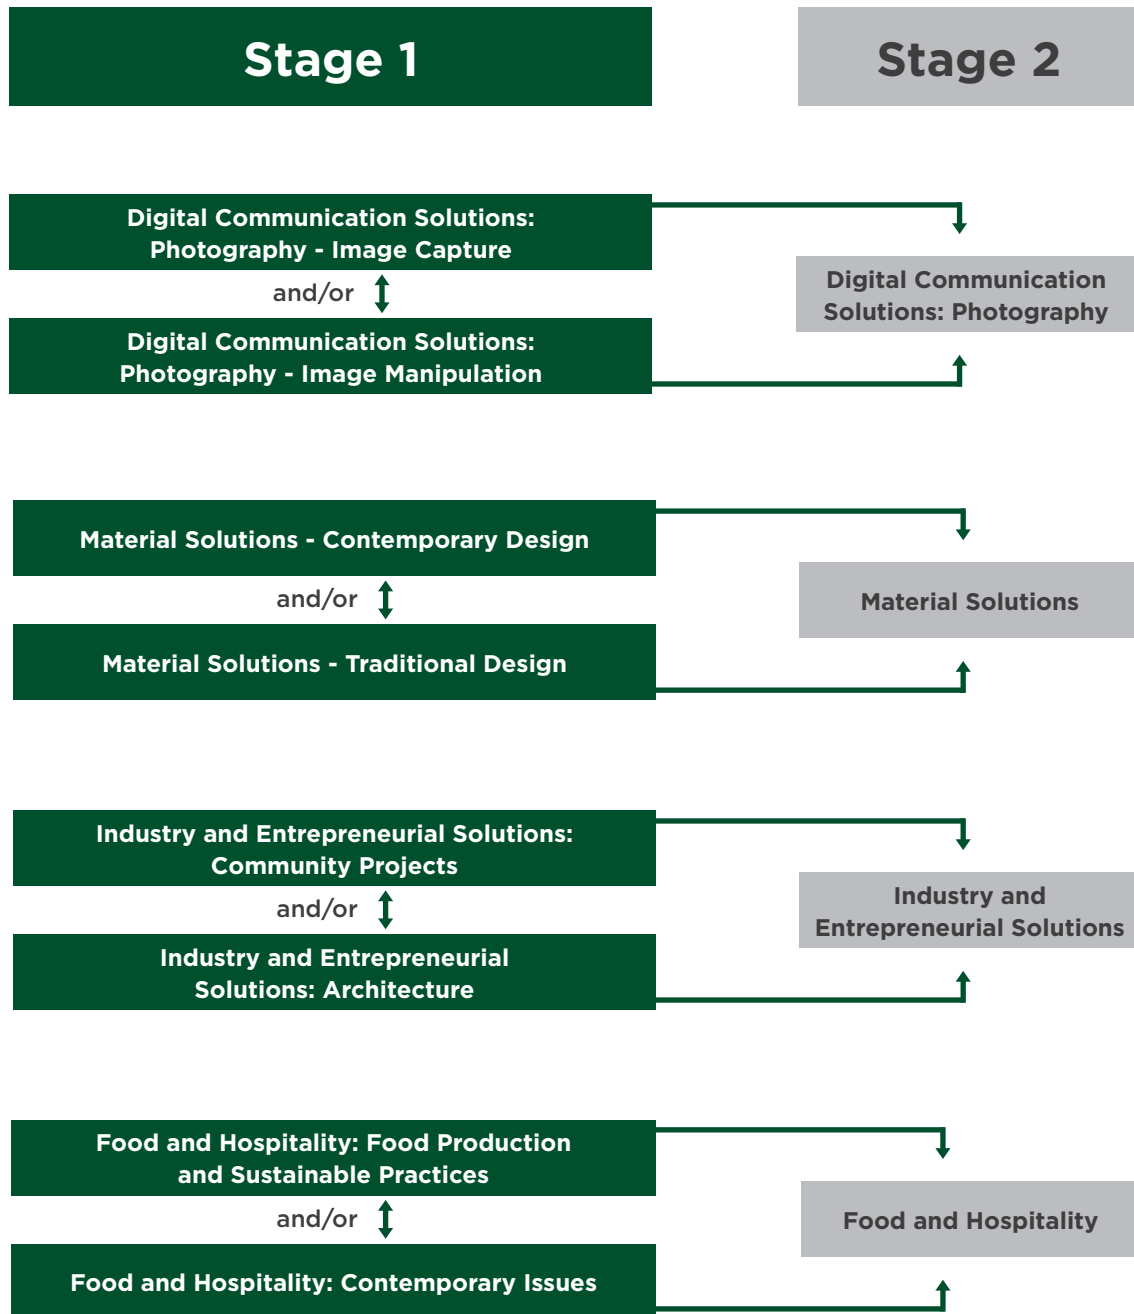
Stage 1

Stage 2

Digital Communication Solutions: Photography - Image Capture

and/or

Digital Communication Solutions: Photography - Image Manipulation

Digital Communication Solutions: Photography

Material Solutions - Contemporary Design

and/or

Material Solutions - Traditional Design

Material Solutions

Industry and Entrepreneurial Solutions: Community Projects

and/or

Industry and Entrepreneurial Solutions: Architecture

Industry and Entrepreneurial Solutions

Food and Hospitality: Food Production and Sustainable Practices

and/or

Food and Hospitality: Contemporary Issues

Food and Hospitality